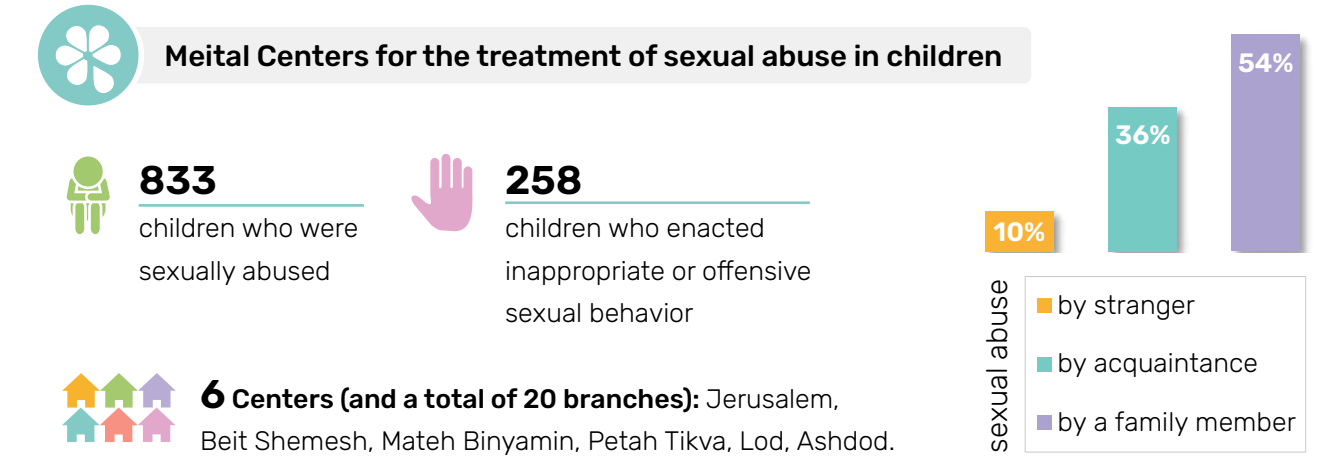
Meital Centers for the treatment of sexual abuse in children

833
children who were sexually abused

258
children who enacted inappropriate or offensive sexual behavior

6 Centers (and a total of 20 branches): Jerusalem, Beit Shemesh, Mateh Binyamin, Petah Tikva, Lod, Ashdod.

10%
36%
54%

sexual abuse
by stranger
by acquaintance
by a family member